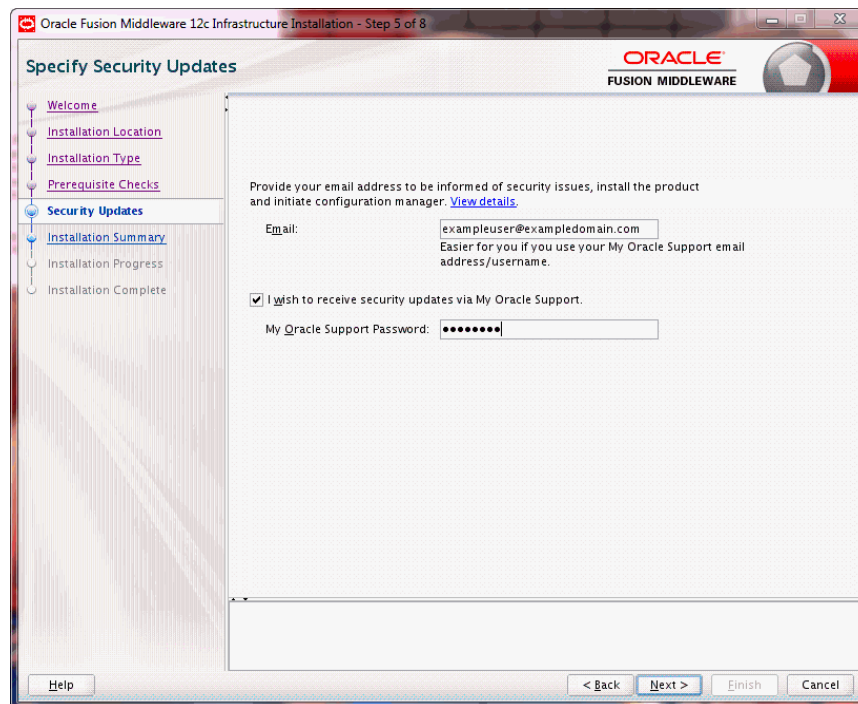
Oracle Fusion Middleware 12c Infrastructure Installation - Step 5 of 8

Specify Security Updates

ORACLE
FUSION MIDDLEWARE

Welcome
Installation Location
Installation Type
Prerequisite Checks
Security Updates
Installation Summary
Installation Progress
Installation Complete

Provide your email address to be informed of security issues, install the product and initiate configuration manager. View details.

Email: exampleuser@exampledomain.com
Easier for you if you use your My Oracle Support email address/username.

I wish to receive security updates via My Oracle Support.

My Oracle Support Password: ••••••••

Help

< Back
Next >
Finish
Cancel